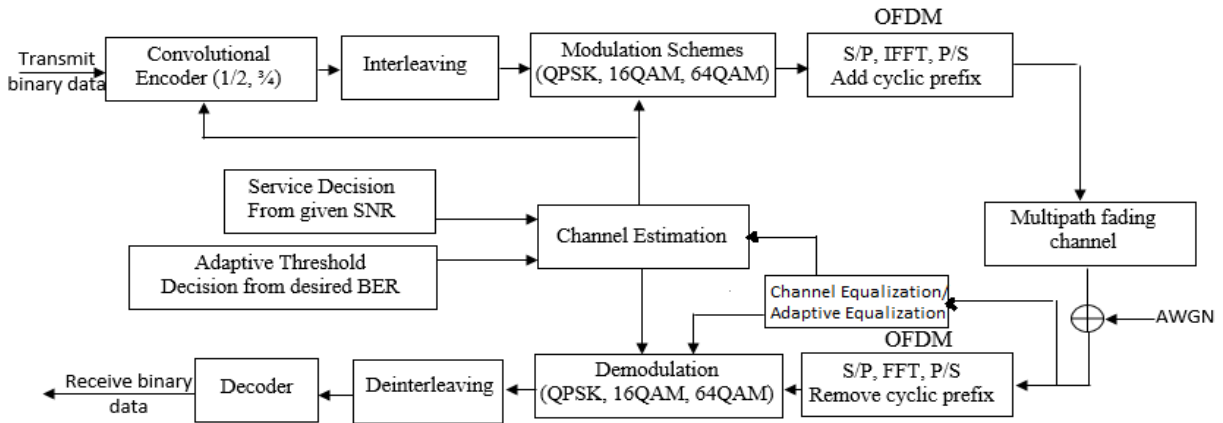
Transmit binary data

Convolutional Encoder (1/2, ¾)

Interleaving

Modulation Schemes (QPSK, 16QAM, 64QAM)

OFDM

S/P, IFFT, P/S Add cyclic prefix

Service Decision From given SNR

Channel Estimation

Multipath fading channel

Adaptive Threshold Decision from desired BER

Channel Equalization/ Adaptive Equalization

AWGN

OFDM

Receive binary data

Decoder

Deinterleaving

Demodulation (QPSK, 16QAM, 64QAM)

S/P, FFT, P/S Remove cyclic prefix